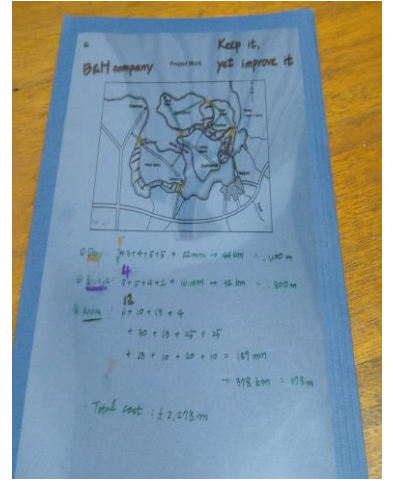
6
B&H company
Project Work
Keep it, yet improve it

5
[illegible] $3+3+4+5+5 = 22 mm \rightarrow 44 km$ = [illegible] 400 m
4
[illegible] $8+5+4+12 = 11 mm \rightarrow 42 km$ = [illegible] 800 m
12
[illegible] $11+10+13+4$
$+ 30 + 13 + 27 + 25$
$+ 23 + 10 + 20 + 10 = 189 mm$
$= 378 km = 178 m$

Total cost : £ 2,278 m